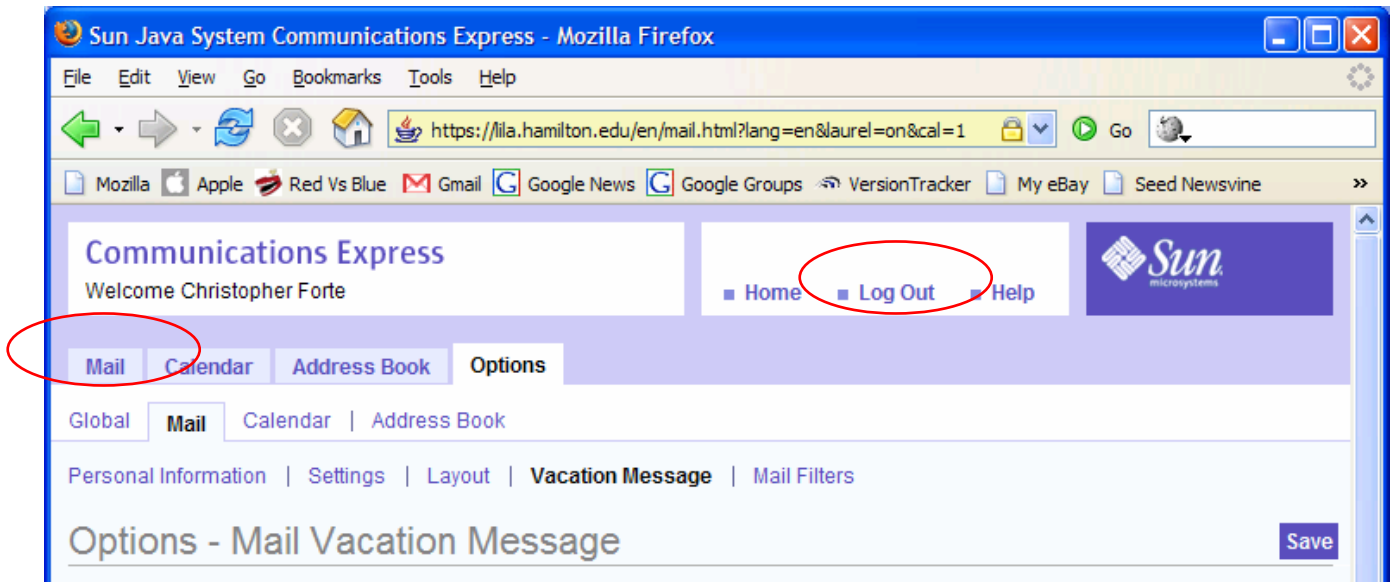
Sun Java System Communications Express - Mozilla Firefox

File Edit View Go Bookmarks Tools Help

https://lila.hamilton.edu/en/mail.html?lang=en&laurel=on&cal=1 Go

Mozilla Apple Red Vs Blue Gmail Google News Google Groups VersionTracker My eBay Seed Newsvine »

Communications Express
Welcome Christopher Forte

Home Log Out Help

Sun microsystems

Mail Calendar Address Book Options

Global Mail Calendar | Address Book

Personal Information | Settings | Layout | Vacation Message | Mail Filters

Options - Mail Vacation Message

Save